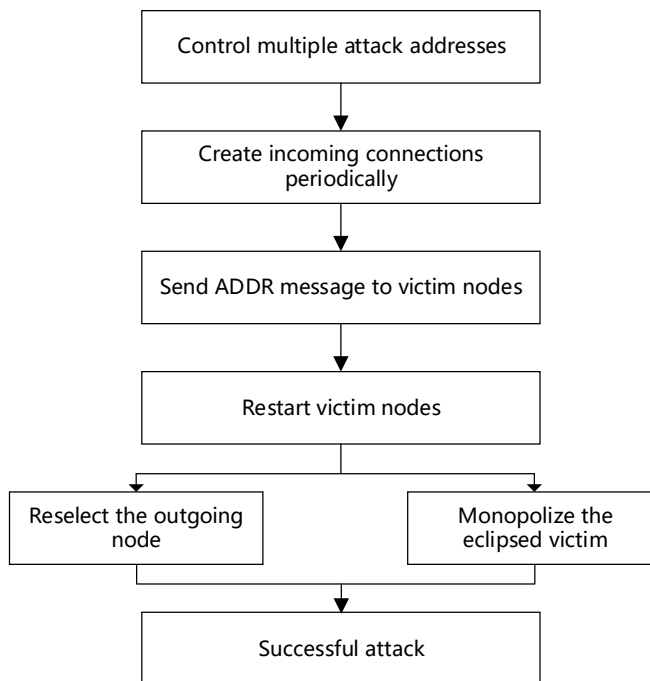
Control multiple attack addresses

Create incoming connections periodically

Send ADDR message to victim nodes

Restart victim nodes

Reselect the outgoing node

Monopolize the eclipsed victim

Successful attack